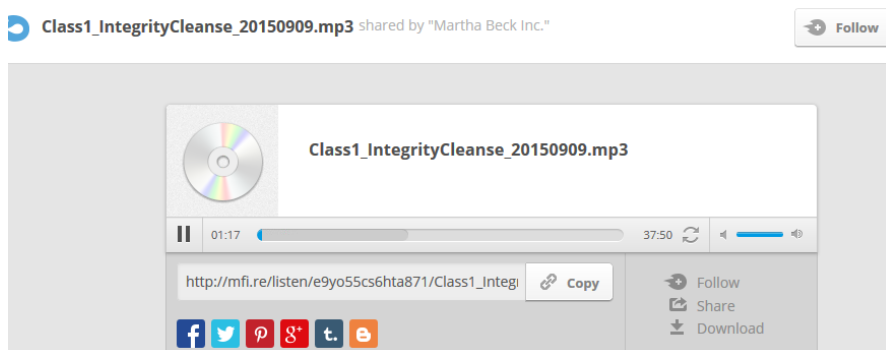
Class1_IntegrityCleanse_20150909.mp3 shared by "Martha Beck Inc."

Follow

Class1_IntegrityCleanse_20150909.mp3

01:17

37:50

http://mfi.re/listen/e9yo55cs6hta871/Class1_Integ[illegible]

Copy

Follow

Share

Download